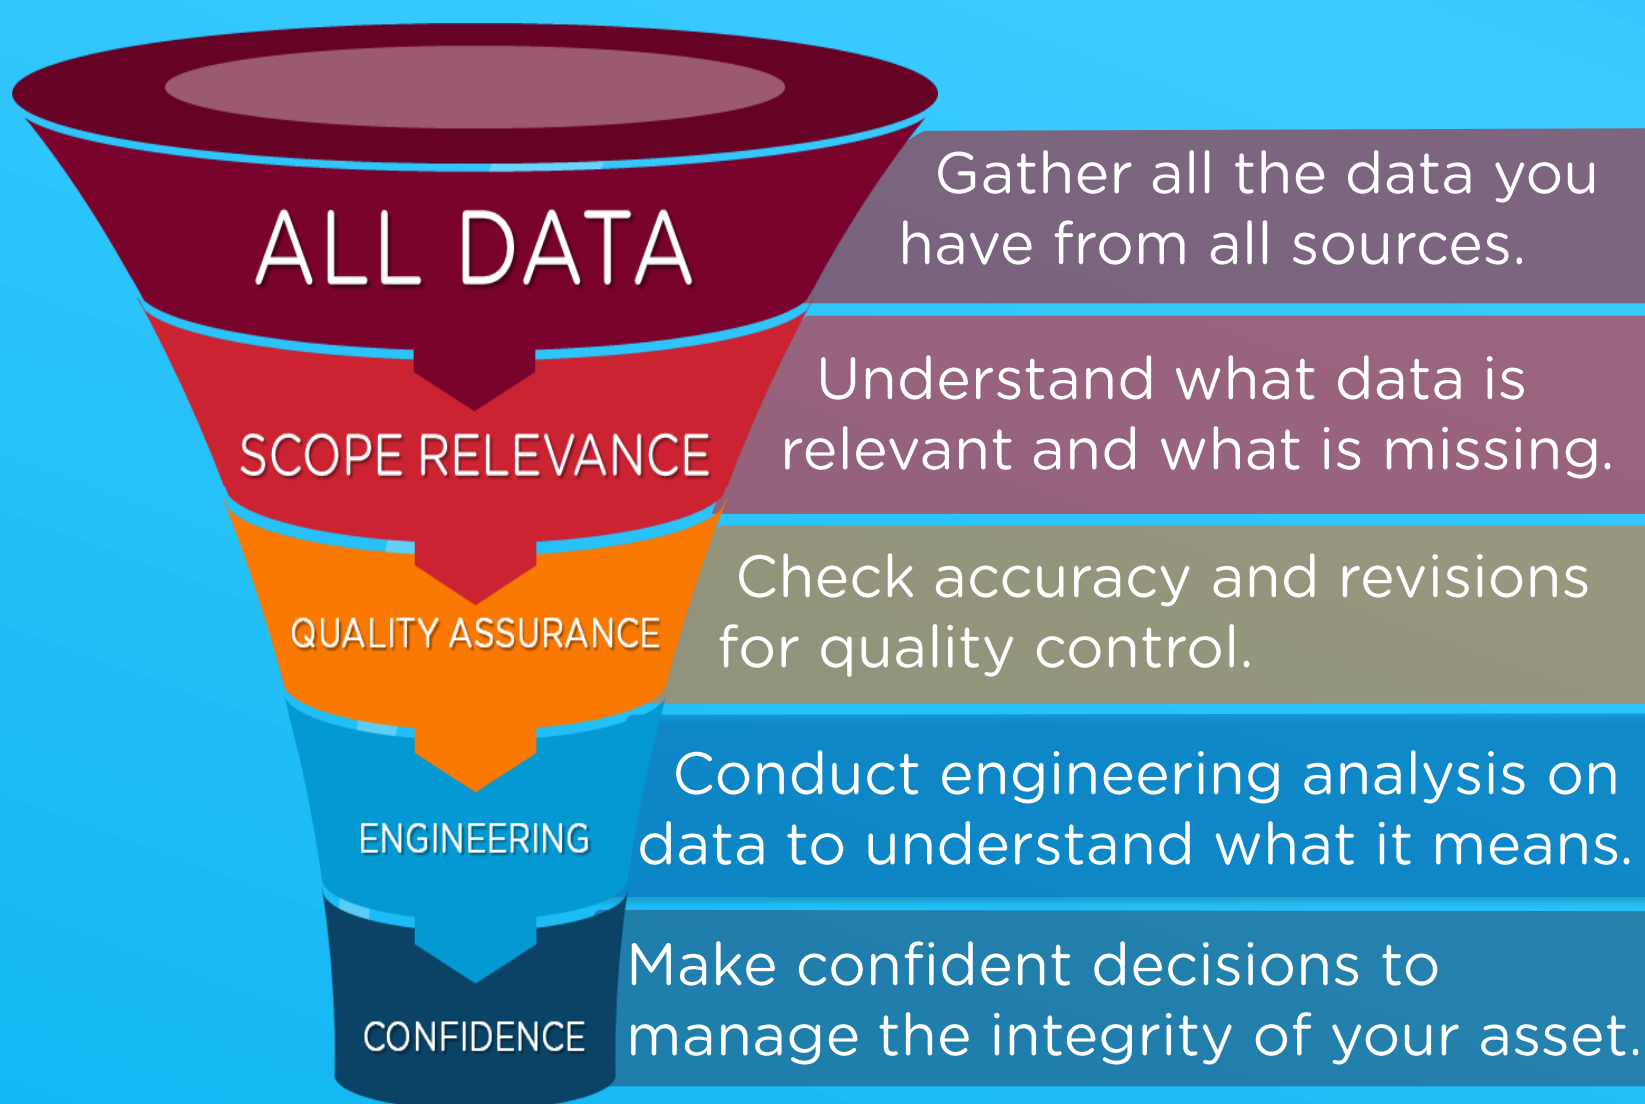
ALL DATA

Gather all the data you have from all sources.

SCOPE RELEVANCE

Understand what data is relevant and what is missing.

QUALITY ASSURANCE

Check accuracy and revisions for quality control.

ENGINEERING

Conduct engineering analysis on data to understand what it means.

CONFIDENCE

Make confident decisions to manage the integrity of your asset.